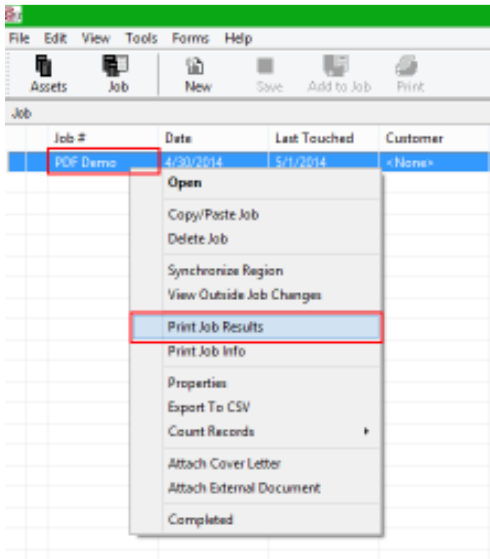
File Edit View Tools Forms Help

Assets Job New Save Add to Job Print

Job

| Job # | Date | Last Touched | Customer |
|---|---|---|---|
| PDF Demo | 4/30/2014 | 5/1/2014 | <None> |

Open
Copy/Paste Job
Delete Job
Synchronize Region
View Outside Job Changes
Print Job Results
Print Job Info
Properties
Export To CSV
Count Records
Attach Cover Letter
Attach External Document
Completed